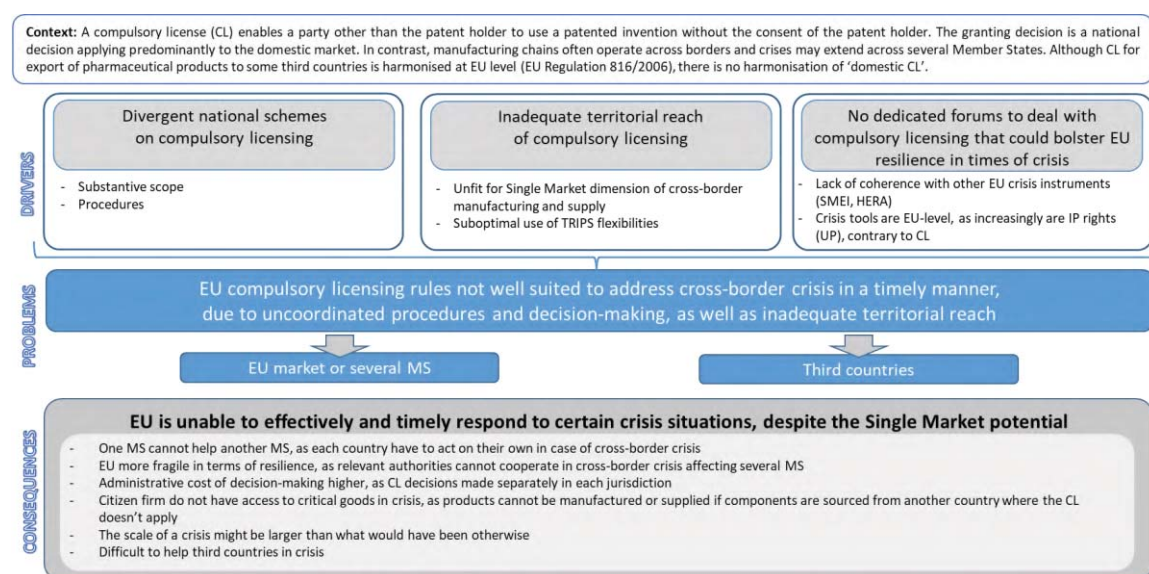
**Context:** A compulsory license (CL) enables a party other than the patent holder to use a patented invention without the consent of the patent holder. The granting decision is a national decision applying predominantly to the domestic market. In contrast, manufacturing chains often operate across borders and crises may extend across several Member States. Although CL for export of pharmaceutical products to some third countries is harmonised at EU level (EU Regulation 816/2006), there is no harmonisation of 'domestic CL'.

DRIVERS

Divergent national schemes on compulsory licensing

- Substantive scope
- Procedures

Inadequate territorial reach of compulsory licensing

- Unfit for Single Market dimension of cross-border manufacturing and supply
- Suboptimal use of TRIPS flexibilities

No dedicated forums to deal with compulsory licensing that could bolster EU resilience in times of crisis

- Lack of coherence with other EU crisis instruments (SMEI, HERA)
- Crisis tools are EU-level, as increasingly are IP rights (UP), contrary to CL

PROBLEMS

EU compulsory licensing rules not well suited to address cross-border crisis in a timely manner, due to uncoordinated procedures and decision-making, as well as inadequate territorial reach

EU market or several MS

Third countries

CONSEQUENCES

**EU is unable to effectively and timely respond to certain crisis situations, despite the Single Market potential**

- One MS cannot help another MS, as each country have to act on their own in case of cross-border crisis
- EU more fragile in terms of resilience, as relevant authorities cannot cooperate in cross-border crisis affecting several MS
- Administrative cost of decision-making higher, as CL decisions made separately in each jurisdiction
- Citizen firm do not have access to critical goods in crisis, as products cannot be manufactured or supplied if components are sourced from another country where the CL doesn't apply
- The scale of a crisis might be larger than what would have been otherwise
- Difficult to help third countries in crisis